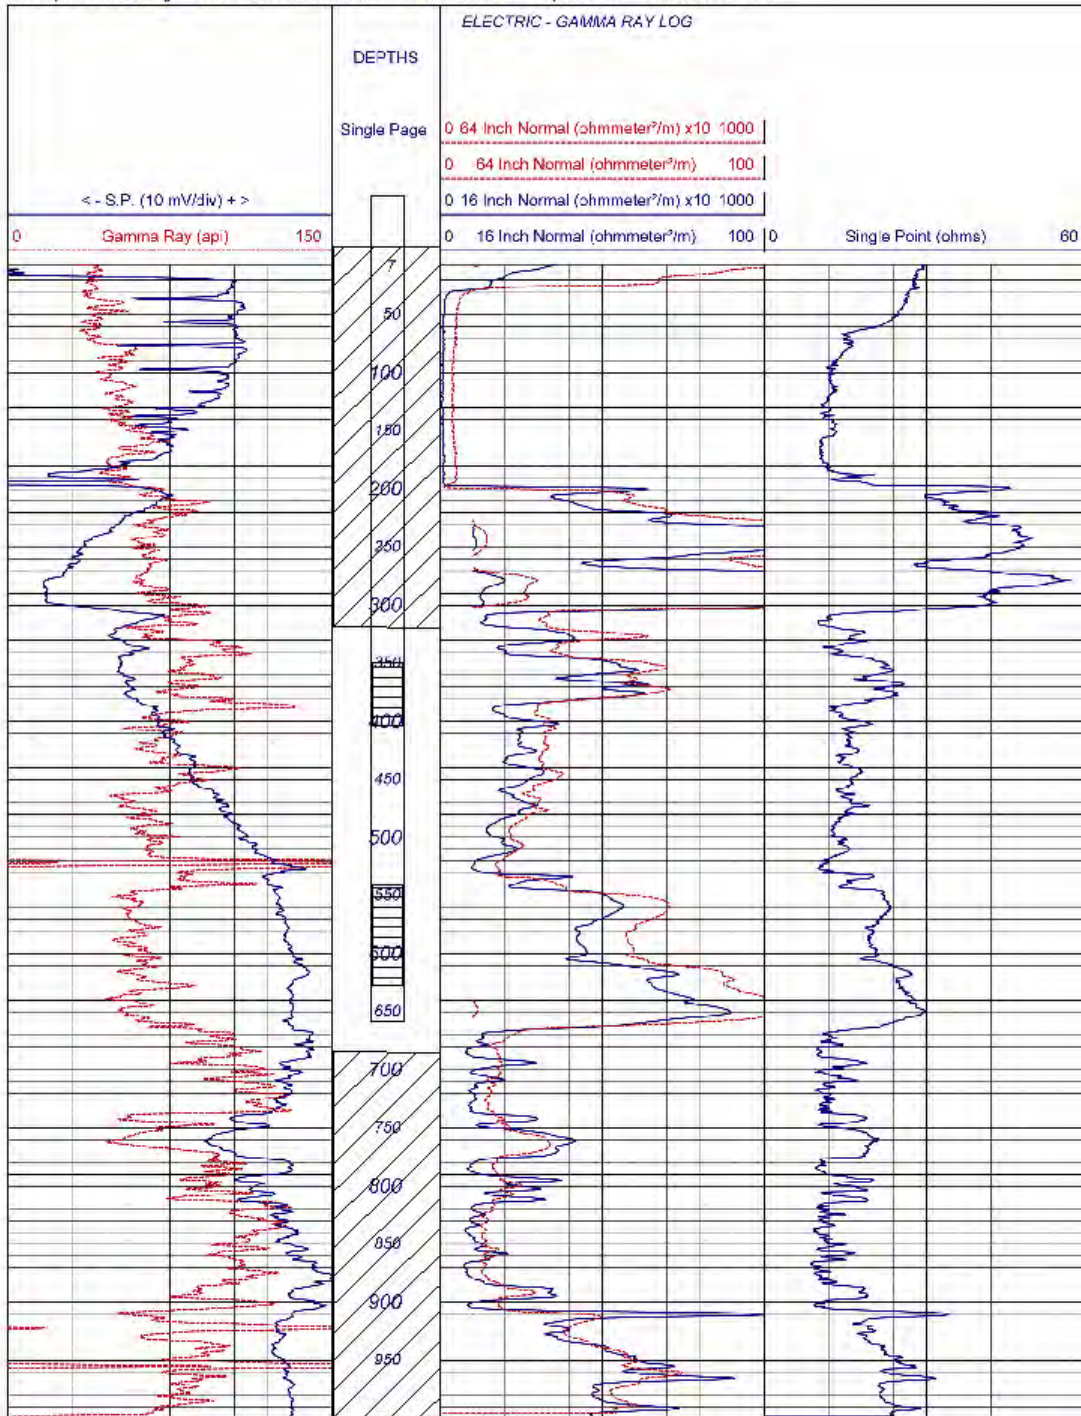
ELECTRIC - GAMMA RAY LOG

DEPTHS

Single Page

0 64 Inch Normal (ohmmeter²/m) x10 1000
0 64 Inch Normal (ohmmeter²/m) 100
0 16 Inch Normal (ohmmeter²/m) x10 1000
0 16 Inch Normal (ohmmeter²/m) 100

0 Single Point (ohms) 60

<- S.P. (10 mV/div) + >

0 Gamma Ray (api) 150

7
50
100
150
200
250
300
350
400
450
500
550
600
650
700
750
800
850
900
950